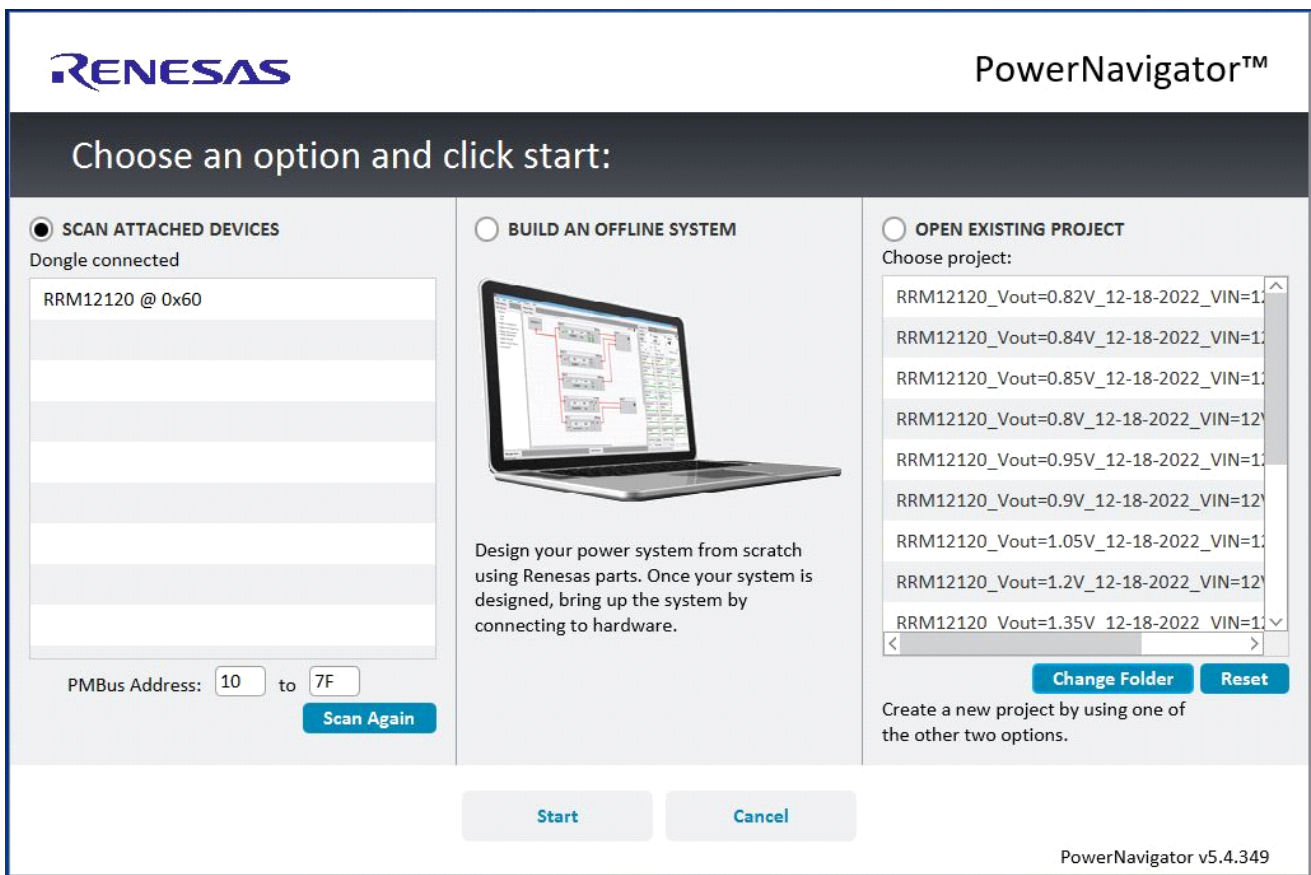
RENESAS

PowerNavigator™

Choose an option and click start:

SCAN ATTACHED DEVICES

Dongle connected

RRM12120 @ 0x60

PMBus Address: 10 to 7F

Scan Again

BUILD AN OFFLINE SYSTEM

Design your power system from scratch using Renesas parts. Once your system is designed, bring up the system by connecting to hardware.

OPEN EXISTING PROJECT

Choose project:

RRM12120_Vout=0.82V_12-18-2022_VIN=1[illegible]

RRM12120_Vout=0.84V_12-18-2022_VIN=1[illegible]

RRM12120_Vout=0.85V_12-18-2022_VIN=1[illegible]

RRM12120_Vout=0.8V_12-18-2022_VIN=12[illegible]

RRM12120_Vout=0.95V_12-18-2022_VIN=1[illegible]

RRM12120_Vout=0.9V_12-18-2022_VIN=12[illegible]

RRM12120_Vout=1.05V_12-18-2022_VIN=1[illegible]

RRM12120_Vout=1.2V_12-18-2022_VIN=12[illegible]

RRM12120_Vout=1.35V_12-18-2022_VIN=1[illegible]

Change Folder

Reset

Create a new project by using one of the other two options.

Start

Cancel

PowerNavigator v5.4.349